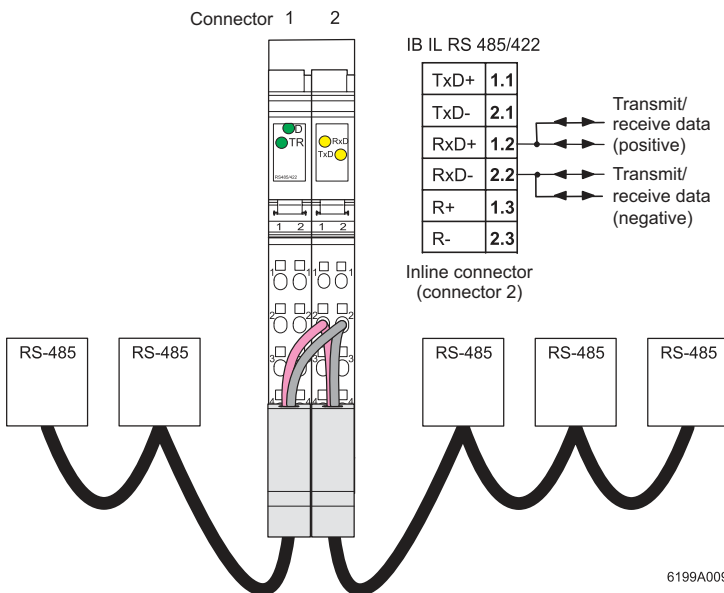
Connector 1 2

IB IL RS 485/422

| TxD+ | 1.1 |
|---|---|
| TxD- | 2.1 |
| RxD+ | 1.2 |
| RxD- | 2.2 |
| R+ | 1.3 |
| R- | 2.3 |

Transmit/ receive data (positive)

Transmit/ receive data (negative)

Inline connector (connector 2)

D
TR
RS485/422
RxD
TxD
1 2
1 2
1
2
3
4
1
2
3
4

RS-485
RS-485
RS-485
RS-485
RS-485

6199A009